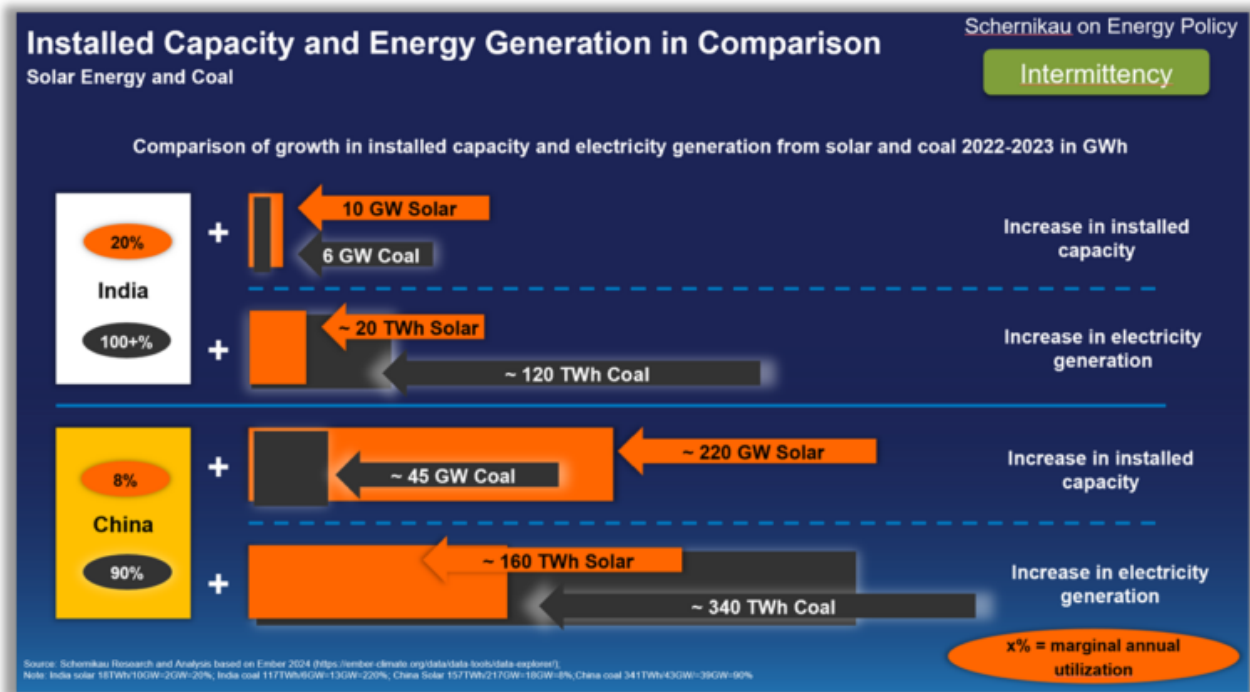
Installed Capacity and Energy Generation in Comparison
Solar Energy and Coal

Schernikau on Energy Policy

Intermittency

Comparison of growth in installed capacity and electricity generation from solar and coal 2022-2023 in GWh

20%

India

100+%

+

10 GW Solar

6 GW Coal

Increase in installed capacity

+

~ 20 TWh Solar

~ 120 TWh Coal

Increase in electricity generation

8%

China

90%

+

~ 220 GW Solar

~ 45 GW Coal

Increase in installed capacity

+

~ 160 TWh Solar

~ 340 TWh Coal

Increase in electricity generation

Source: Schernikau Research and Analysis based on Ember 2024 (https://ember-climate.org/data/data-tools/data-explorer/);
Note: India solar 18TWh/10GW=2GW=20%; India coal 117TWh/6GW=13GW=220%; China Solar 157TWh/217GW=18GW=8%; China coal 341TWh/43GW=39GW=90%

x% = marginal annual utilization